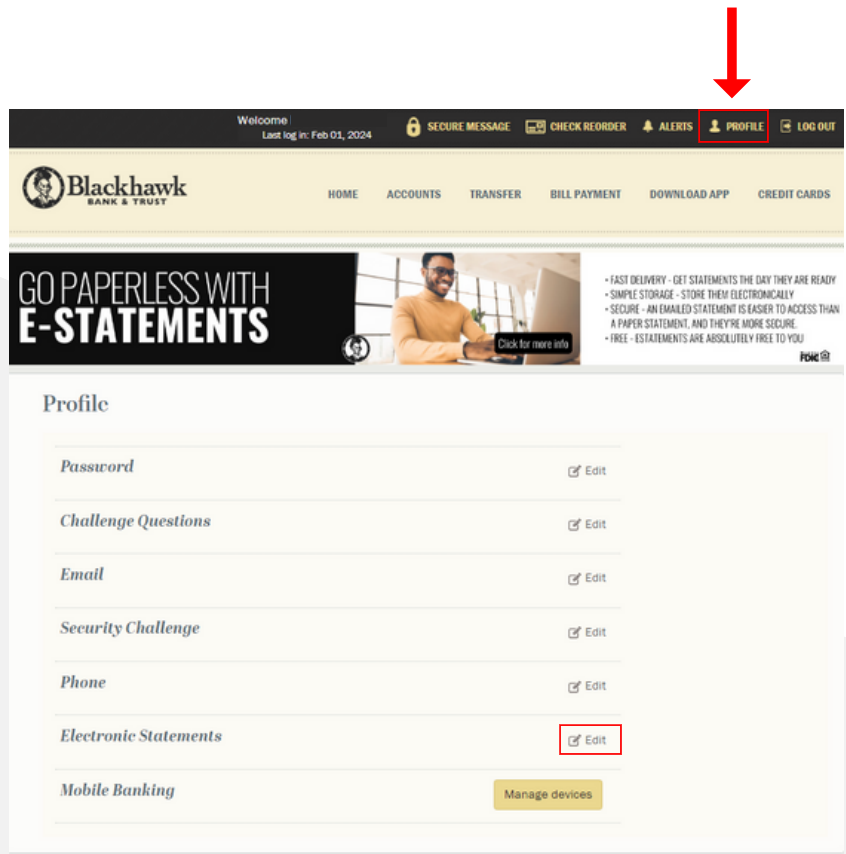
Welcome
Last log in: Feb 01, 2024

SECURE MESSAGE CHECK REORDER ALERTS PROFILE LOG OUT

Blackhawk
BANK & TRUST

HOME ACCOUNTS TRANSFER BILL PAYMENT DOWNLOAD APP CREDIT CARDS

GO PAPERLESS WITH
E-STATEMENTS

Click for more info

• FAST DELIVERY - GET STATEMENTS THE DAY THEY ARE READY
• SIMPLE STORAGE - STORE THEM ELECTRONICALLY
• SECURE - AN EMAILED STATEMENT IS EASIER TO ACCESS THAN A PAPER STATEMENT, AND THEY'RE MORE SECURE.
• FREE - ESTATEMENTS ARE ABSOLUTELY FREE TO YOU

FDIC

Profile

Password Edit

Challenge Questions Edit

Email Edit

Security Challenge Edit

Phone Edit

Electronic Statements Edit

Mobile Banking Manage devices